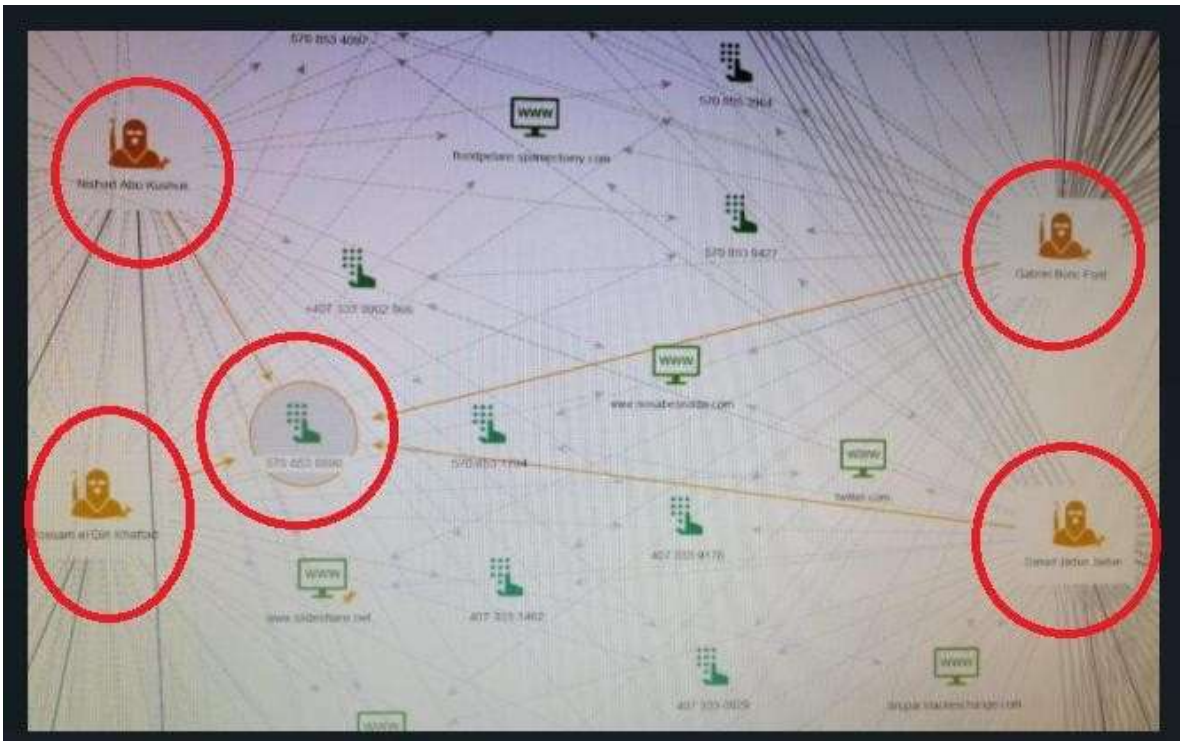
570 853 4097

WWW

570 853 2964

foodpetaro spinectomy com

Nishad Abu Kushus

570 853 5427

Gabriel Boric Ford

+407 337 8802 566

WWW

www.mnatesndite.com

570 853 8890

570 853 1794

WWW

twitter.com

Hosam al-Din Khattab

407 333 9176

Daniel Jadun Jader

WWW

www.slideshare.net

407 333 1462

WWW

407 333 0829

drupal.stackexchange.com

WWW